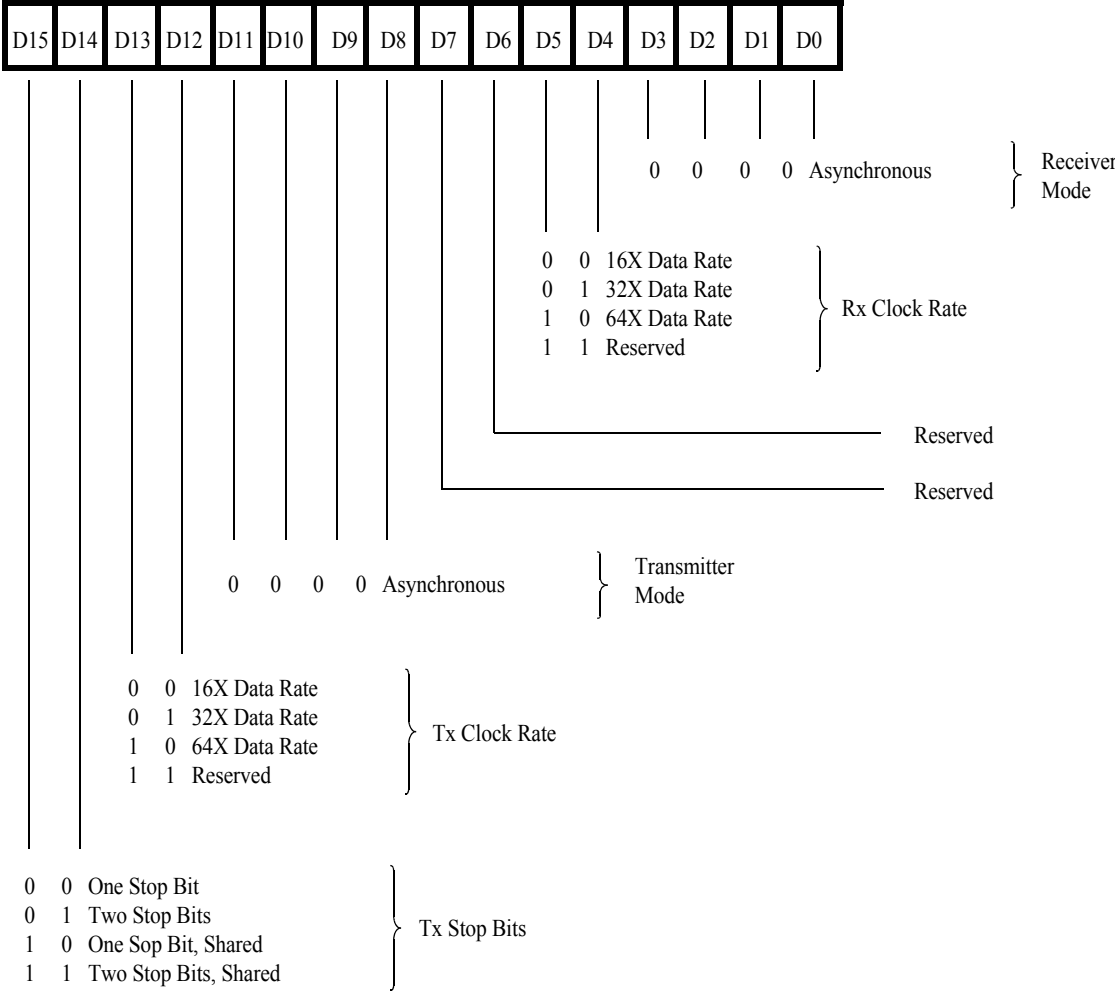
| D15 | D14 | D13 | D12 | D11 | D10 | D9 | D8 | D7 | D6 | D5 | D4 | D3 | D2 | D1 | D0 |
|---|---|---|---|---|---|---|---|---|---|---|---|---|---|---|---|

0 0 0 0 Asynchronous

Receiver Mode

0 0 16X Data Rate
0 1 32X Data Rate
1 0 64X Data Rate
1 1 Reserved

Rx Clock Rate

Reserved

Reserved

0 0 0 0 Asynchronous

Transmitter Mode

0 0 16X Data Rate
0 1 32X Data Rate
1 0 64X Data Rate
1 1 Reserved

Tx Clock Rate

0 0 One Stop Bit
0 1 Two Stop Bits
1 0 One Sop Bit, Shared
1 1 Two Stop Bits, Shared

Tx Stop Bits